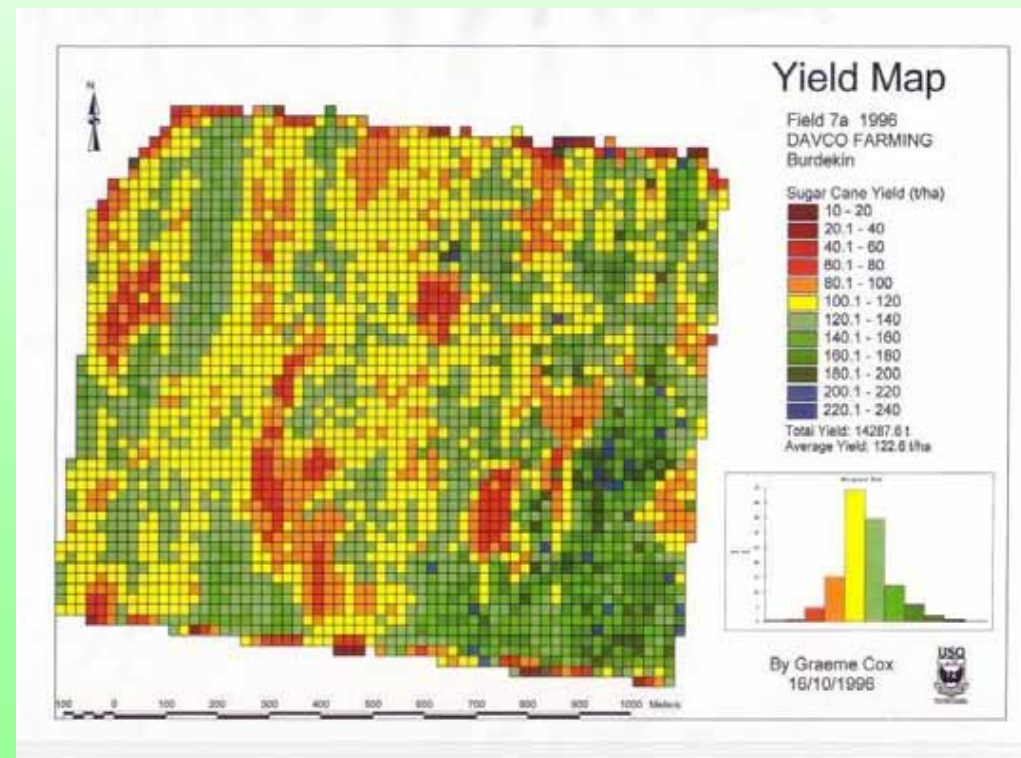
N

Yield Map

Field 7a 1996
DAVCO FARMING
Burdekin

Sugar Cane Yield (t/ha)
10 - 20
20.1 - 40
40.1 - 60
60.1 - 80
80.1 - 100
100.1 - 120
120.1 - 140
140.1 - 160
160.1 - 180
180.1 - 200
200.1 - 220
220.1 - 240
Total Yield: 14287.6 t
Average Yield: 122.6 t/ha

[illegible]

By Graeme Cox
16/10/1996

USQ

100 0 100 200 300 400 500 600 700 800 900 1000 Meters